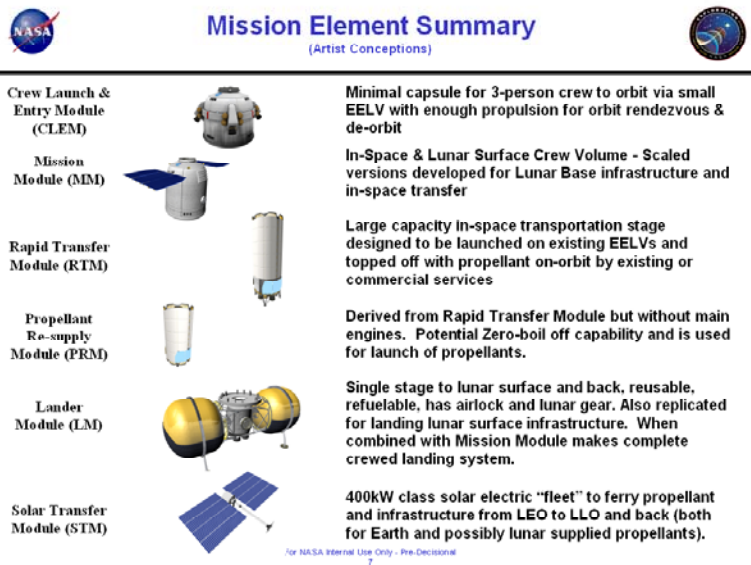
NASA

Mission Element Summary
(Artist Conceptions)

Crew Launch & Entry Module (CLEM)

Minimal capsule for 3-person crew to orbit via small EELV with enough propulsion for orbit rendezvous & de-orbit

Mission Module (MM)

In-Space & Lunar Surface Crew Volume - Scaled versions developed for Lunar Base infrastructure and in-space transfer

Rapid Transfer Module (RTM)

Large capacity in-space transportation stage designed to be launched on existing EELVs and topped off with propellant on-orbit by existing or commercial services

Propellant Re-supply Module (PRM)

Derived from Rapid Transfer Module but without main engines. Potential Zero-boil off capability and is used for launch of propellants.

Lander Module (LM)

Single stage to lunar surface and back, reusable, refuelable, has airlock and lunar gear. Also replicated for landing lunar surface infrastructure. When combined with Mission Module makes complete crewed landing system.

Solar Transfer Module (STM)

400kW class solar electric "fleet" to ferry propellant and infrastructure from LEO to LLO and back (both for Earth and possibly lunar supplied propellants).

For NASA Internal Use Only - Pre-Decisional
7